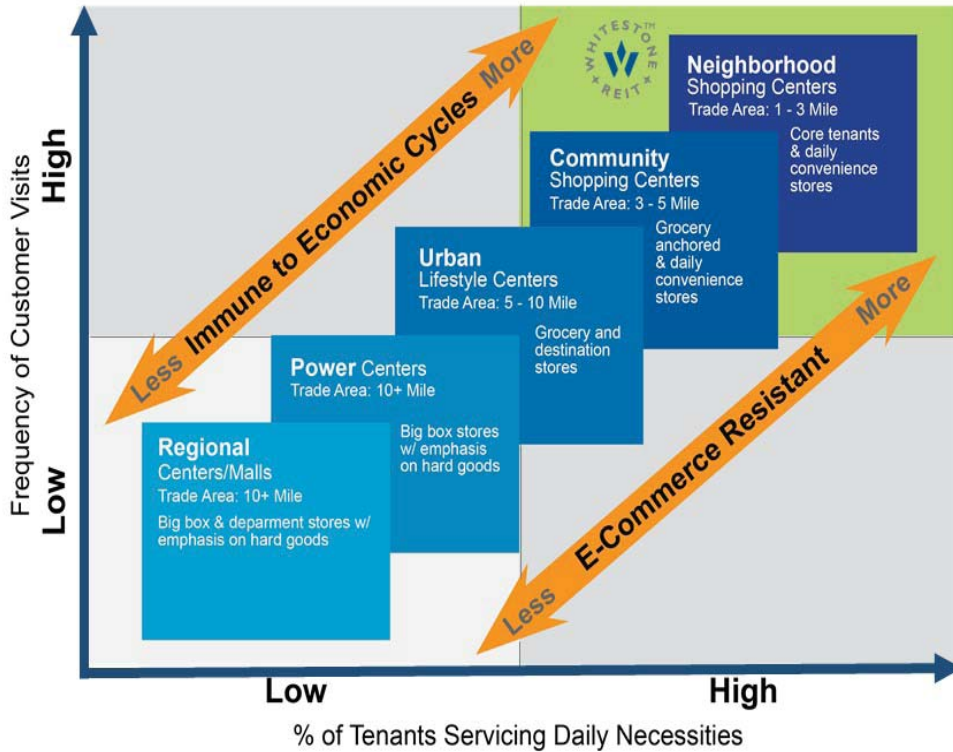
WHITESTONE™ REIT

Neighborhood Shopping Centers
Trade Area: 1 - 3 Mile
Core tenants & daily convenience stores

Community Shopping Centers
Trade Area: 3 - 5 Mile
Grocery anchored & daily convenience stores

Urban Lifestyle Centers
Trade Area: 5 - 10 Mile
Grocery and destination stores

Power Centers
Trade Area: 10+ Mile
Big box stores w/ emphasis on hard goods

Regional Centers/Malls
Trade Area: 10+ Mile
Big box & deparment stores w/ emphasis on hard goods

Less Immune to Economic Cycles More

Less E-Commerce Resistant More

High
Frequency of Customer Visits
Low

Low
High
% of Tenants Servicing Daily Necessities